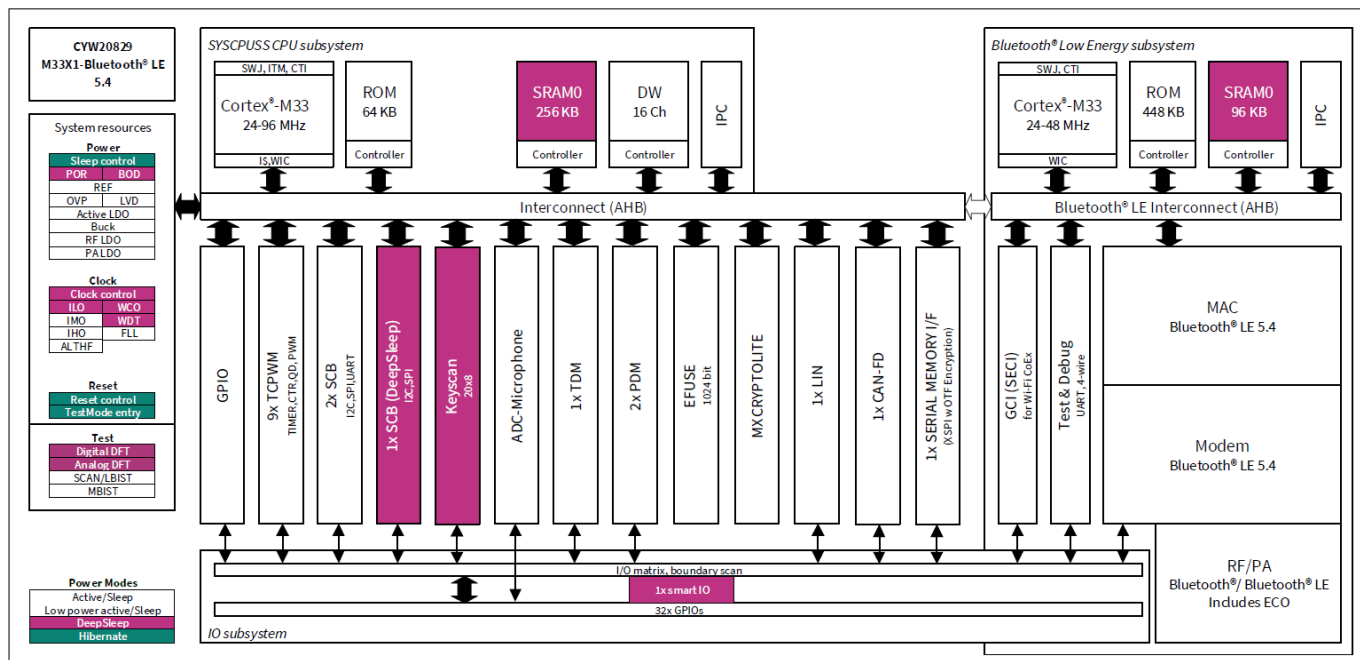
CYW20829
M33X1-Bluetooth® LE
5.4

System resources

Power
Sleep control
POR
BOD
REF
OVP
LVD
Active LDO
Buck
RF LDO
PALDO

Clock
Clock control
ILO
WCO
IMO
WDT
IHO
FLL
ALTHF

Reset
Reset control
TestMode entry

Test
Digital DFT
Analog DFT
SCAN/LBIST
MBIST

Power Modes
Active/Sleep
Low power active/Sleep
DeepSleep
Hibernate

SYSCPUSS CPU subsystem
SWJ, ITM, CTI
Cortex®-M33
24-96 MHz
IS,WIC
ROM
64 KB
Controller
SRAM0
256 KB
Controller
DW
16 Ch
Controller
IPC

Interconnect (AHB)

GPIO
9x TCPWM
TIMER,CTR,QD,PWM
2x SCB
I2C,SPI,UART
1x SCB (DeepSleep)
I2C,SPI
Keyscan
20x8
ADC-Microphone
1x TDM
2x PDM
EFUSE
1024 bit
MXCRYPTOLITE
1x LIN
1x CAN-FD
1x SERIAL MEMORY I/F
(XSPI w OTF Encryption)

I/O matrix, boundary scan
1x smart IO
32x GPIOs
IO subsystem

Bluetooth® Low Energy subsystem
SWJ, CTI
Cortex®-M33
24-48 MHz
WIC
ROM
448 KB
Controller
SRAM0
96 KB
Controller
IPC

Bluetooth® LE Interconnect (AHB)

GCI (SECI)
for Wi-Fi CoEx
Test & Debug
UART, 4-wire
MAC
Bluetooth® LE 5.4
Modem
Bluetooth® LE 5.4
RF/PA
Bluetooth®/ Bluetooth® LE
Includes ECO